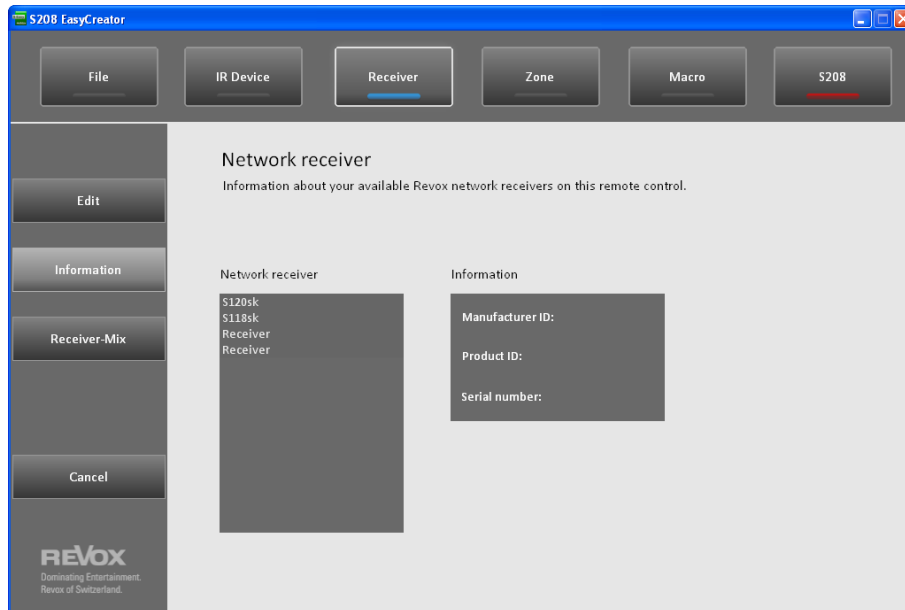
S208 EasyCreator

File
IR Device
Receiver
Zone
Macro
S208

Edit
Information
Receiver-Mix
Cancel

Network receiver
Information about your available Revox network receivers on this remote control.

Network receiver
S120sk
S118sk
Receiver
Receiver

Information
Manufacturer ID:
Product ID:
Serial number:

REVOX
Dominating Entertainment.
Revox of Switzerland.